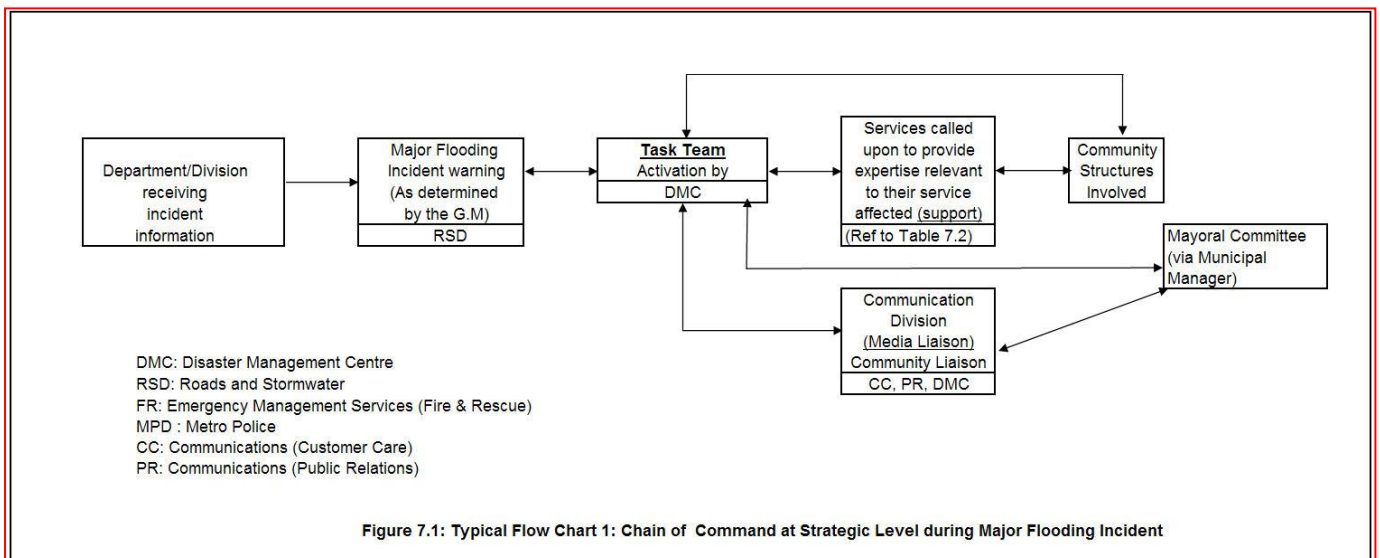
Department/Division receiving incident information

Major Flooding Incident warning (As determined by the G.M)

RSD

Task Team

Activation by

DMC

Services called upon to provide expertise relevant to their service affected (support)

(Ref to Table 7.2)

Community Structures Involved

Mayoral Committee (via Municipal Manager)

Communication Division (Media Liaison) Community Liaison

CC, PR, DMC

DMC: Disaster Management Centre
RSD: Roads and Stormwater
FR: Emergency Management Services (Fire & Rescue)
MPD : Metro Police
CC: Communications (Customer Care)
PR: Communications (Public Relations)

Figure 7.1: Typical Flow Chart 1: Chain of Command at Strategic Level during Major Flooding Incident